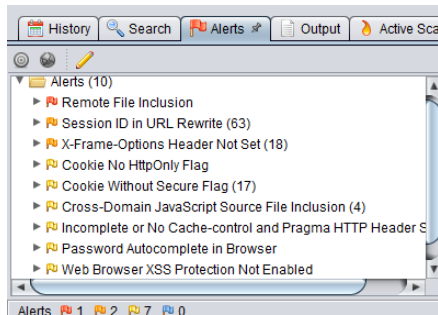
History Search Alerts Output Active Sca

Alerts (10)
Remote File Inclusion
Session ID in URL Rewrite (63)
X-Frame-Options Header Not Set (18)
Cookie No HttpOnly Flag
Cookie Without Secure Flag (17)
Cross-Domain JavaScript Source File Inclusion (4)
Incomplete or No Cache-control and Pragma HTTP Header S
Password Autocomplete in Browser
Web Browser XSS Protection Not Enabled

Alerts 1 2 7 0